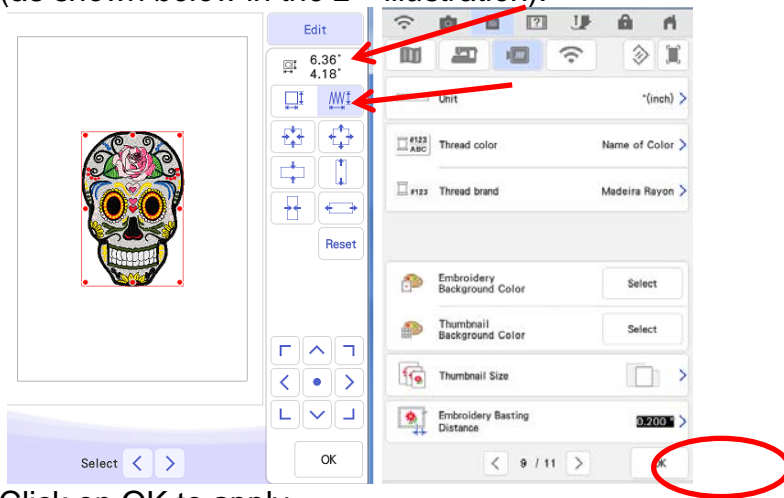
(as shown below in the 2nd illustration).

Edit

6.36"
4.18"

Reset

Select

OK

Unit "(inch)

#123 ABC Thread color Name of Color

#123 Thread brand Madeira Rayon

Embroidery Background Color Select

Thumbnail Background Color Select

Thumbnail Size

Embroidery Basting Distance 0.200"

9 / 11

OK

Click on OK to apply